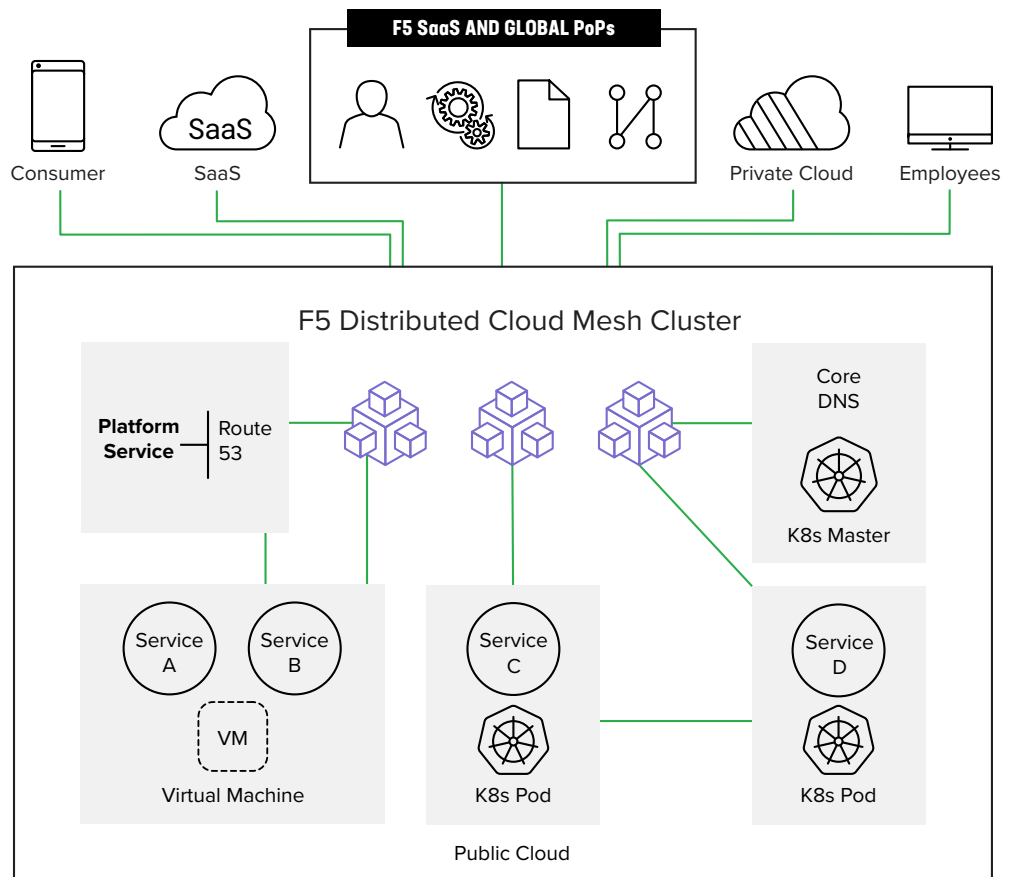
F5 SaaS AND GLOBAL PoPs

SaaS

Consumer

SaaS

Private Cloud

Employees

F5 Distributed Cloud Mesh Cluster

Platform Service

Route 53

Core DNS

K8s Master

Service A

Service B

VM

Virtual Machine

Service C

K8s Pod

Service D

K8s Pod

Public Cloud